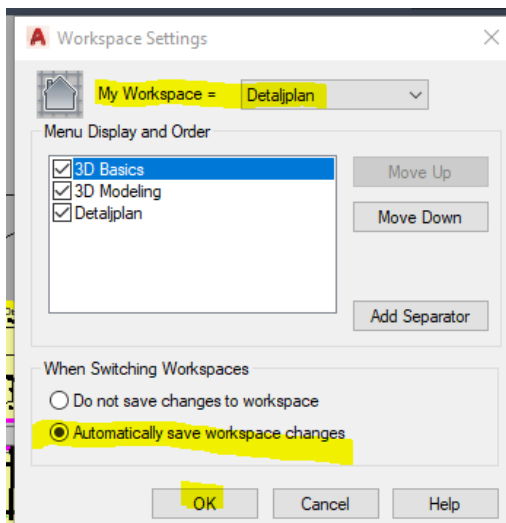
Workspace Settings

My Workspace = Detaljplan

Menu Display and Order

3D Basics
3D Modeling
Detaljplan

Move Up
Move Down
Add Separator

When Switching Workspaces

Do not save changes to workspace
Automatically save workspace changes

OK
Cancel
Help